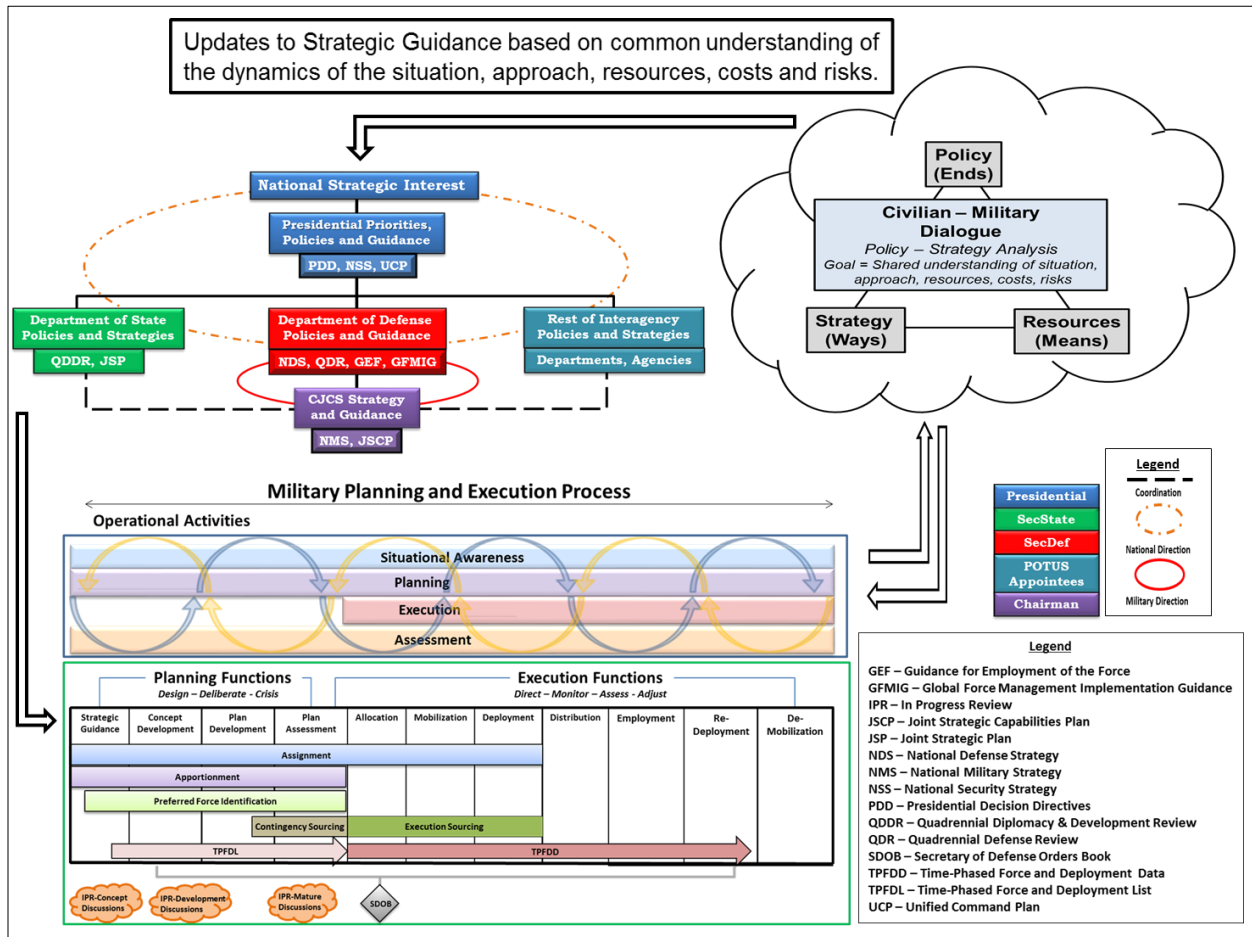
Updates to Strategic Guidance based on common understanding of the dynamics of the situation, approach, resources, costs and risks.

National Strategic Interest

Presidential Priorities, Policies and Guidance

PDD, NSS, UCP

Department of State Policies and Strategies

QDDR, JSP

Department of Defense Policies and Guidance

NDS, QDR, GEF, GFMIG

Rest of Interagency Policies and Strategies

Departments, Agencies

CJCS Strategy and Guidance

NMS, JSCP

Policy (Ends)

Civilian – Military Dialogue

Policy – Strategy Analysis

Goal = Shared understanding of situation, approach, resources, costs, risks

Strategy (Ways)

Resources (Means)

Military Planning and Execution Process

Operational Activities

Situational Awareness

Planning

Execution

Assessment

Presidential

SecState

SecDef

POTUS Appointees

Chairman

Legend

Coordination

National Direction

Military Direction

Planning Functions

Design – Deliberate - Crisis

Execution Functions

Direct – Monitor – Assess - Adjust

| Strategic Guidance | Concept Development | Plan Development | Plan Assessment | Allocation | Mobilization | Deployment | Distribution | Employment | Re-Deployment | De-Mobilization |
|---|---|---|---|---|---|---|---|---|---|---|

Assignment

Apportionment

Preferred Force Identification

Contingency Sourcing

Execution Sourcing

TPFDL

TPFDD

IPR-Concept Discussions

IPR-Development Discussions

IPR-Mature Discussions

SDOB

Legend

GEF – Guidance for Employment of the Force
GFMIG – Global Force Management Implementation Guidance
IPR – In Progress Review
JSCP – Joint Strategic Capabilities Plan
JSP – Joint Strategic Plan
NDS – National Defense Strategy
NMS – National Military Strategy
NSS – National Security Strategy
PDD – Presidential Decision Directives
QDDR – Quadrennial Diplomacy & Development Review
QDR – Quadrennial Defense Review
SDOB – Secretary of Defense Orders Book
TPFDD – Time-Phased Force and Deployment Data
TPFDL – Time-Phased Force and Deployment List
UCP – Unified Command Plan